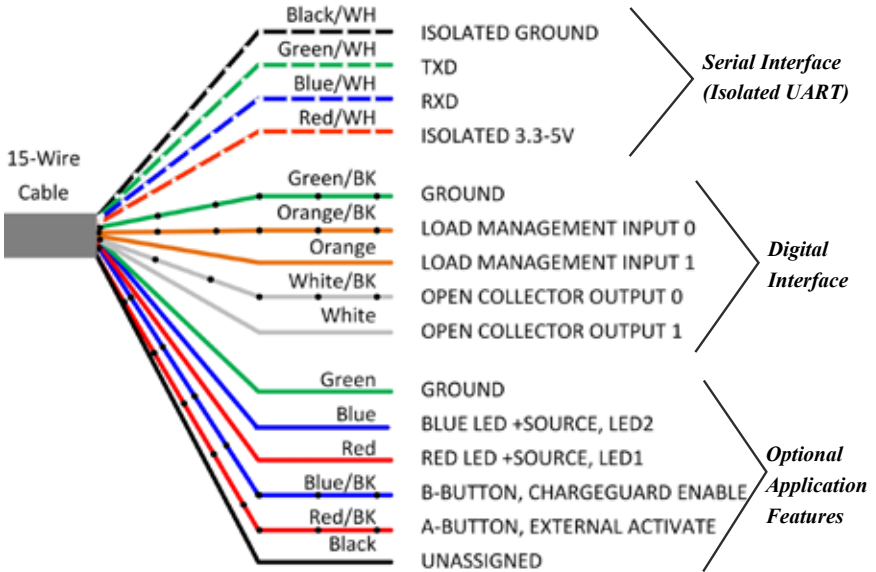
15-Wire Cable

Black/WH
ISOLATED GROUND
Green/WH
TXD
Blue/WH
RXD
Red/WH
ISOLATED 3.3-5V

Serial Interface (Isolated UART)

Green/BK
GROUND
Orange/BK
LOAD MANAGEMENT INPUT 0
Orange
LOAD MANAGEMENT INPUT 1
White/BK
OPEN COLLECTOR OUTPUT 0
White
OPEN COLLECTOR OUTPUT 1

Digital Interface

Green
GROUND
Blue
BLUE LED +SOURCE, LED2
Red
RED LED +SOURCE, LED1
Blue/BK
B-BUTTON, CHARGEGUARD ENABLE
Red/BK
A-BUTTON, EXTERNAL ACTIVATE
Black
UNASSIGNED

Optional Application Features